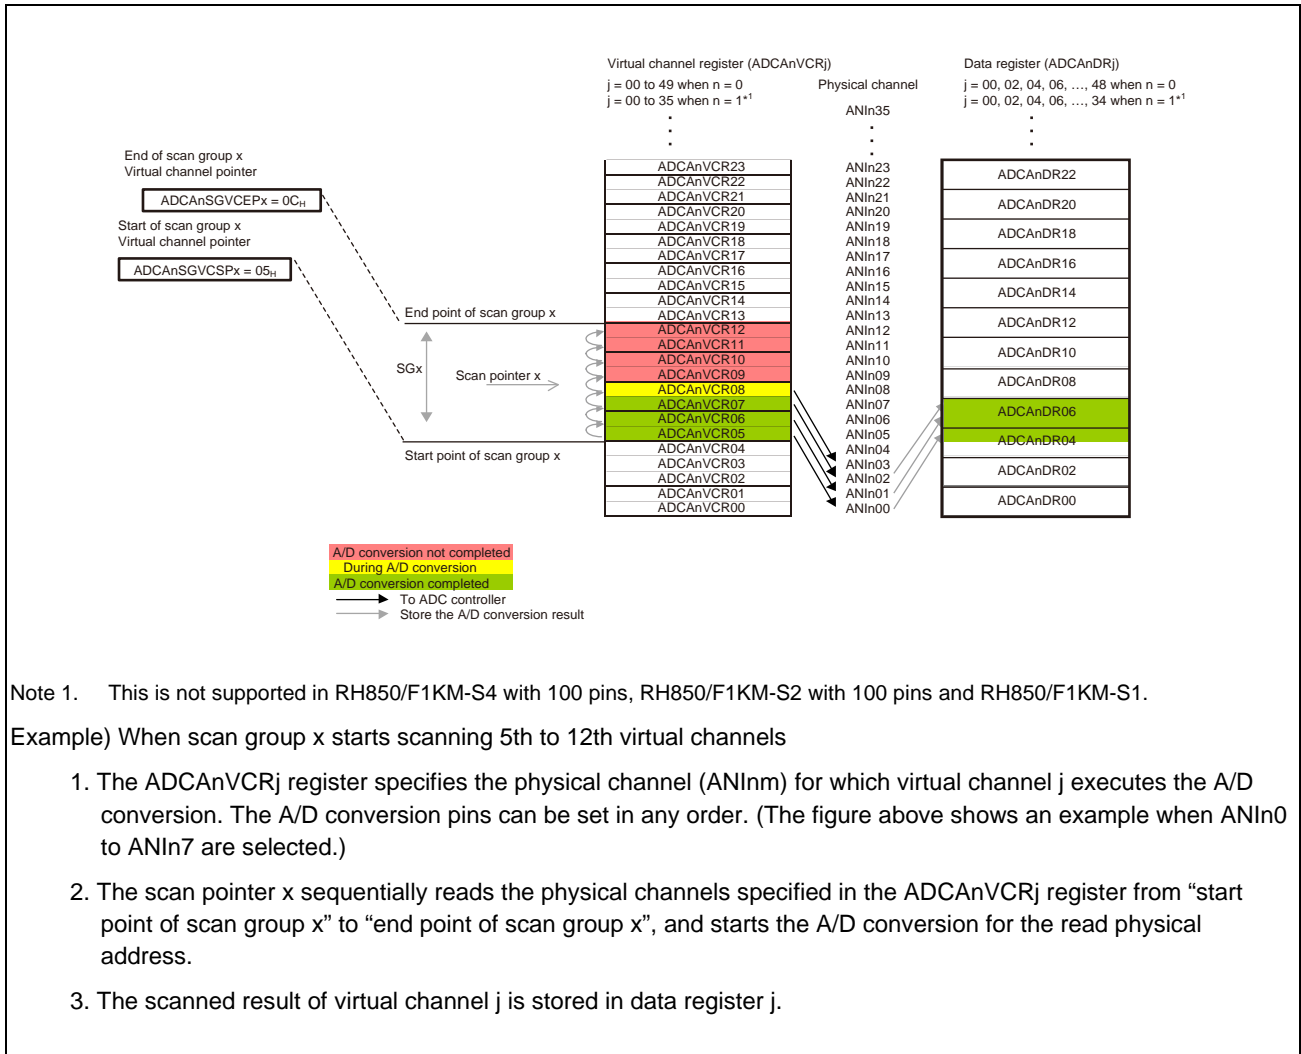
Virtual channel register (ADCAnVCRj)
j = 00 to 49 when n = 0
j = 00 to 35 when n = 1$^{*1}$

Physical channel

Data register (ADCAnDRj)
j = 00, 02, 04, 06, ..., 48 when n = 0
j = 00, 02, 04, 06, ..., 34 when n = 1$^{*1}$

ANIn35

End of scan group x
Virtual channel pointer

ADCAnSGVCEPx = 0C$_H$

Start of scan group x
Virtual channel pointer

ADCAnSGVCSPx = 05$_H$

End point of scan group x

SGx

Scan pointer x

Start point of scan group x

ADCAnVCR23
ADCAnVCR22
ADCAnVCR21
ADCAnVCR20
ADCAnVCR19
ADCAnVCR18
ADCAnVCR17
ADCAnVCR16
ADCAnVCR15
ADCAnVCR14
ADCAnVCR13
ADCAnVCR12
ADCAnVCR11
ADCAnVCR10
ADCAnVCR09
ADCAnVCR08
ADCAnVCR07
ADCAnVCR06
ADCAnVCR05
ADCAnVCR04
ADCAnVCR03
ADCAnVCR02
ADCAnVCR01
ADCAnVCR00

ANIn23
ANIn22
ANIn21
ANIn20
ANIn19
ANIn18
ANIn17
ANIn16
ANIn15
ANIn14
ANIn13
ANIn12
ANIn11
ANIn10
ANIn09
ANIn08
ANIn07
ANIn06
ANIn05
ANIn04
ANIn03
ANIn02
ANIn01
ANIn00

ADCAnDR22
ADCAnDR20
ADCAnDR18
ADCAnDR16
ADCAnDR14
ADCAnDR12
ADCAnDR10
ADCAnDR08
ADCAnDR06
ADCAnDR04
ADCAnDR02
ADCAnDR00

A/D conversion not completed
During A/D conversion
A/D conversion completed
To ADC controller
Store the A/D conversion result

Note 1. This is not supported in RH850/F1KM-S4 with 100 pins, RH850/F1KM-S2 with 100 pins and RH850/F1KM-S1.

Example) When scan group x starts scanning 5th to 12th virtual channels

1. The ADCAnVCRj register specifies the physical channel (ANInm) for which virtual channel j executes the A/D conversion. The A/D conversion pins can be set in any order. (The figure above shows an example when ANIn0 to ANIn7 are selected.)

2. The scan pointer x sequentially reads the physical channels specified in the ADCAnVCRj register from “start point of scan group x” to “end point of scan group x”, and starts the A/D conversion for the read physical address.

3. The scanned result of virtual channel j is stored in data register j.